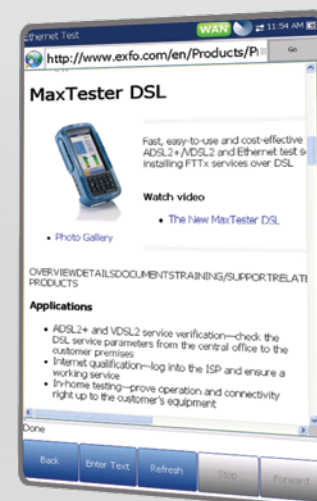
Ethernet Test WAN 11:54 AM

http://www.exfo.com/en/Products/P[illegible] Go

MaxTester DSL

Fast, easy-to-use and cost-effective ADSL2+/VDSL2 and Ethernet test s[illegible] installing FTTx services over DSL

Watch video

• The New MaxTester DSL

• Photo Gallery

OVERVIEWDETAILSDOCUMENTSTRAINING/SUPPORTRELATED PRODUCTS

Applications

• ADSL2+ and VDSL2 service verification—check the DSL service parameters from the central office to the customer premises
• Internet qualification—log into the ISP and ensure a working service
• In-home testing—prove operation and connectivity right up to the customer's equipment

Done

Back Enter Text Refresh Stop Forward